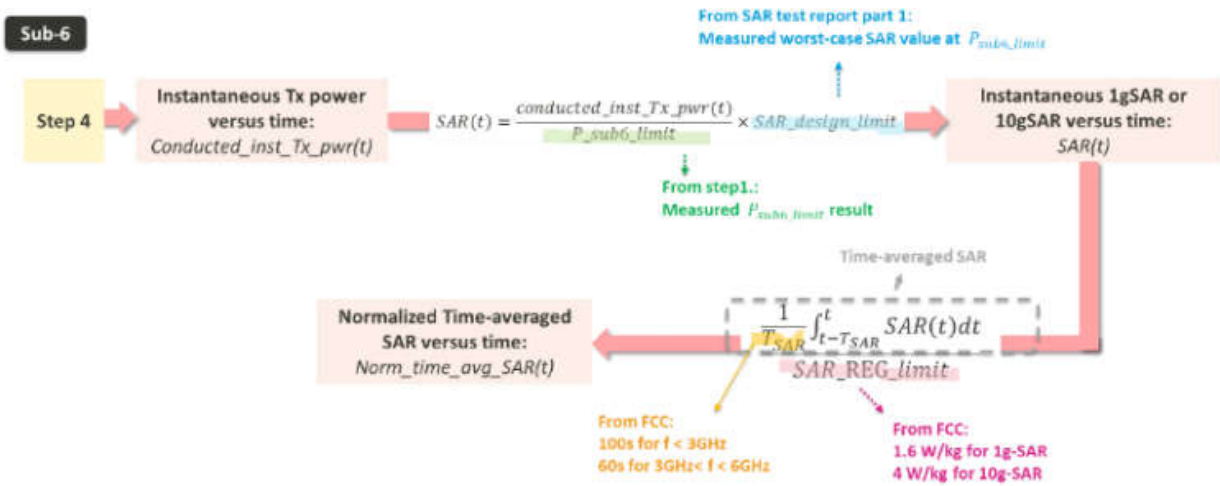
Sub-6

Step 4

Instantaneous Tx power versus time:
Conducted_inst_Tx_pwr(t)

$SAR(t) = \frac{conducted\_inst\_Tx\_pwr(t)}{P\_sub6\_limit} \times SAR\_design\_limit$

From SAR test report part 1:
Measured worst-case SAR value at $P_{sub6\_limit}$

From step1.:
Measured $P_{sub6\_limit}$ result

Instantaneous 1gSAR or 10gSAR versus time:
SAR(t)

Time-averaged SAR

$\frac{\frac{1}{T_{SAR}} \int_{t-T_{SAR}}^{t} SAR(t)dt}{SAR\_REG\_limit}$

Normalized Time-averaged SAR versus time:
Norm_time_avg_SAR(t)

From FCC:
100s for f < 3GHz
60s for 3GHz< f < 6GHz

From FCC:
1.6 W/kg for 1g-SAR
4 W/kg for 10g-SAR